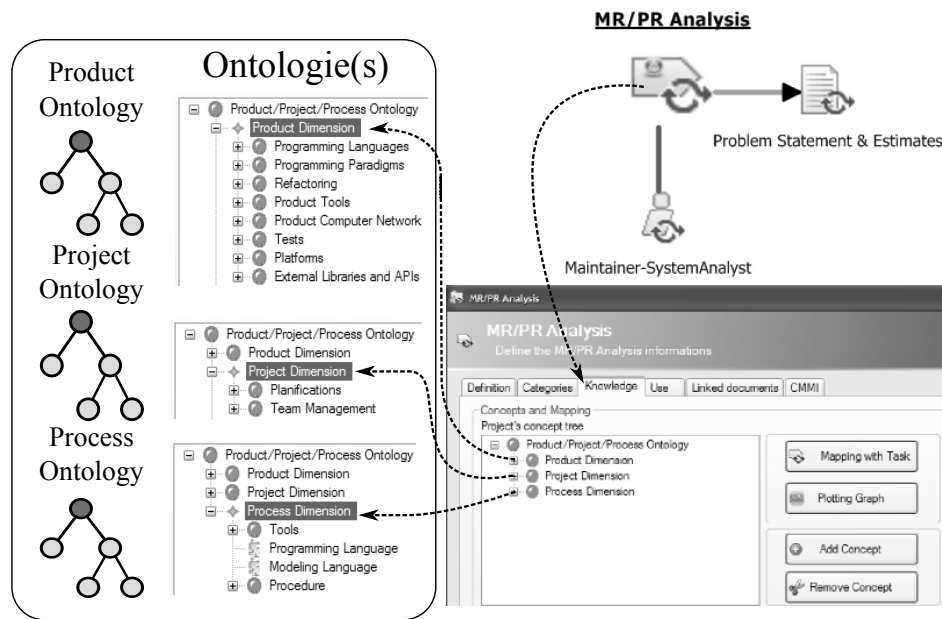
MR/PR Analysis

Problem Statement & Estimates

Maintainer-SystemAnalyst

Ontologie(s)

Product Ontology

Product/Project/Process Ontology
Product Dimension
Programming Languages
Programming Paradigms
Refactoring
Product Tools
Product Computer Network
Tests
Platforms
External Libraries and APIs

Project Ontology

Product/Project/Process Ontology
Product Dimension
Project Dimension
Planifications
Team Management

Process Ontology

Product/Project/Process Ontology
Product Dimension
Project Dimension
Process Dimension
Tools
Programming Language
Modeling Language
Procedure

MR/PR Analysis

MR/PR Analysis
Define the MR/PR Analysis informations

Definition | Categories | Knowledge | Use | Linked documents | CMMI

Concepts and Mapping
Project's concept tree
Product/Project/Process Ontology
Product Dimension
Project Dimension
Process Dimension

Mapping with Task
Plotting Graph
Add Concept
Remove Concept